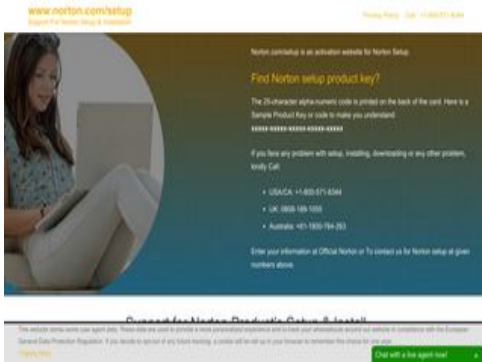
www.norton.com/setup
Support For Norton Setup & Installation

Privacy Policy Call : +1-800-571-8344

Norton.com/setup is an activation website for Norton Setup.

Find Norton setup product key?

The 25-character alpha-numeric code is printed on the back of the card. Here is a Sample Product Key or code to make you understand
XXXXX-XXXXX-XXXXX-XXXXX-XXXXX

If you face any problem with setup, installing, downloading or any other problem, kindly Call:

• USA/CA: +1-800-571-8344
• UK: 0808-189-1055
• Australia: +61-1800-764-263

Enter your information at Official Norton or To contact us for Norton setup at given numbers above.

Support for Norton Product's Setup & Install

This website stores some user agent data. These data are used to provide a more personalized experience and to track your whereabouts around our website in compliance with the European General Data Protection Regulation. If you decide to opt-out of any future tracking, a cookie will be set up in your browser to remember this choice for one year.

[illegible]

Chat with a live agent now!